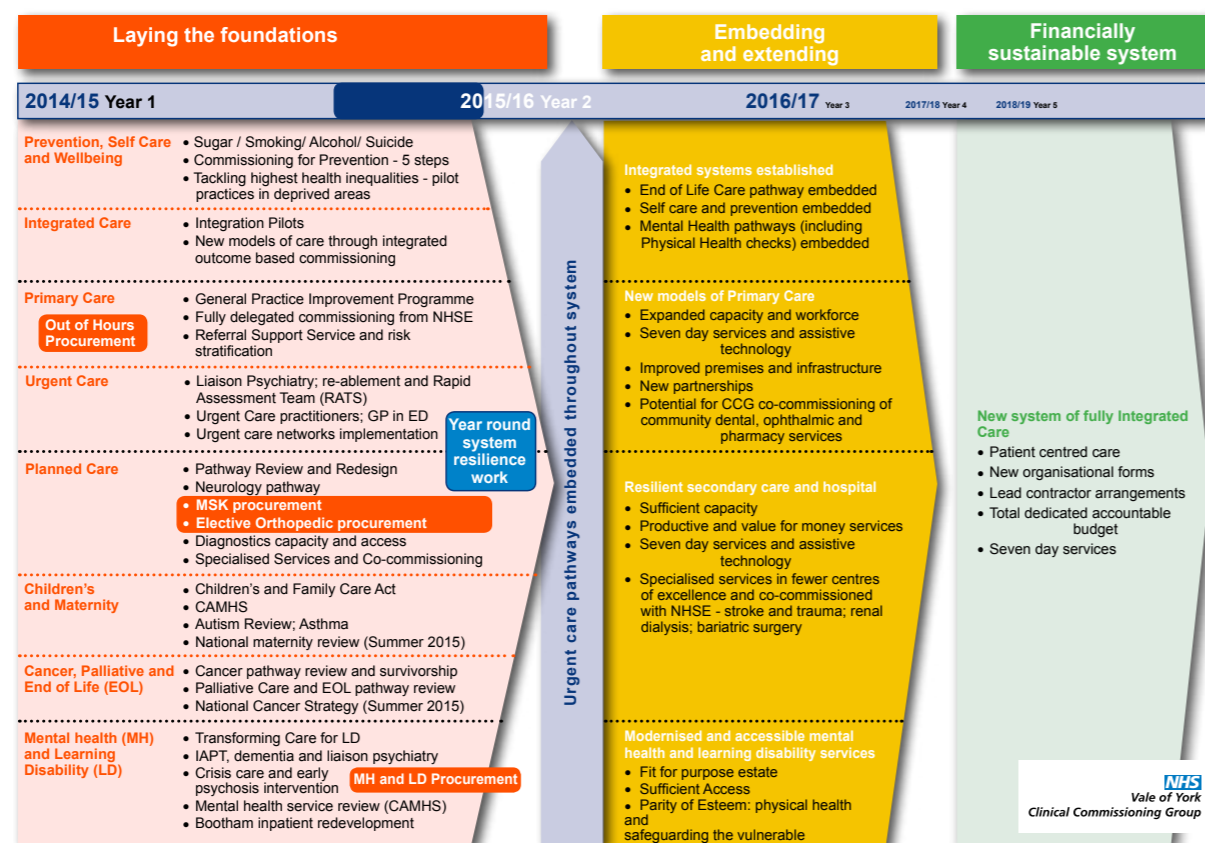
Laying the foundations

Embedding and extending

Financially sustainable system

2014/15 Year 1

2015/16 Year 2

2016/17 Year 3

2017/18 Year 4

2018/19 Year 5

Prevention, Self Care and Wellbeing
• Sugar / Smoking/ Alcohol/ Suicide
• Commissioning for Prevention - 5 steps
• Tackling highest health inequalities - pilot practices in deprived areas

Integrated Care
• Integration Pilots
• New models of care through integrated outcome based commissioning

Primary Care
Out of Hours Procurement
• General Practice Improvement Programme
• Fully delegated commissioning from NHSE
• Referral Support Service and risk stratification

Urgent Care
• Liaison Psychiatry; re-ablement and Rapid Assessment Team (RATS)
• Urgent Care practitioners; GP in ED
• Urgent care networks implementation

Year round system resilience work

Planned Care
• Pathway Review and Redesign
• Neurology pathway
• MSK procurement
• Elective Orthopedic procurement
• Diagnostics capacity and access
• Specialised Services and Co-commissioning

Children's and Maternity
• Children's and Family Care Act
• CAMHS
• Autism Review; Asthma
• National maternity review (Summer 2015)

Cancer, Palliative and End of Life (EOL)
• Cancer pathway review and survivorship
• Palliative Care and EOL pathway review
• National Cancer Strategy (Summer 2015)

Mental health (MH) and Learning Disability (LD)
• Transforming Care for LD
• IAPT, dementia and liaison psychiatry
• Crisis care and early psychosis intervention
MH and LD Procurement
• Mental health service review (CAMHS)
• Bootham inpatient redevelopment

Urgent care pathways embedded throughout system

Integrated systems established
• End of Life Care pathway embedded
• Self care and prevention embedded
• Mental Health pathways (including Physical Health checks) embedded

New models of Primary Care
• Expanded capacity and workforce
• Seven day services and assistive technology
• Improved premises and infrastructure
• New partnerships
• Potential for CCG co-commissioning of community dental, ophthalmic and pharmacy services

Resilient secondary care and hospital
• Sufficient capacity
• Productive and value for money services
• Seven day services and assistive technology
• Specialised services in fewer centres of excellence and co-commissioned with NHSE - stroke and trauma; renal dialysis; bariatric surgery

Modernised and accessible mental health and learning disability services
• Fit for purpose estate
• Sufficient Access
• Parity of Esteem: physical health and safeguarding the vulnerable

New system of fully Integrated Care
• Patient centred care
• New organisational forms
• Lead contractor arrangements
• Total dedicated accountable budget
• Seven day services

NHS
Vale of York
Clinical Commissioning Group